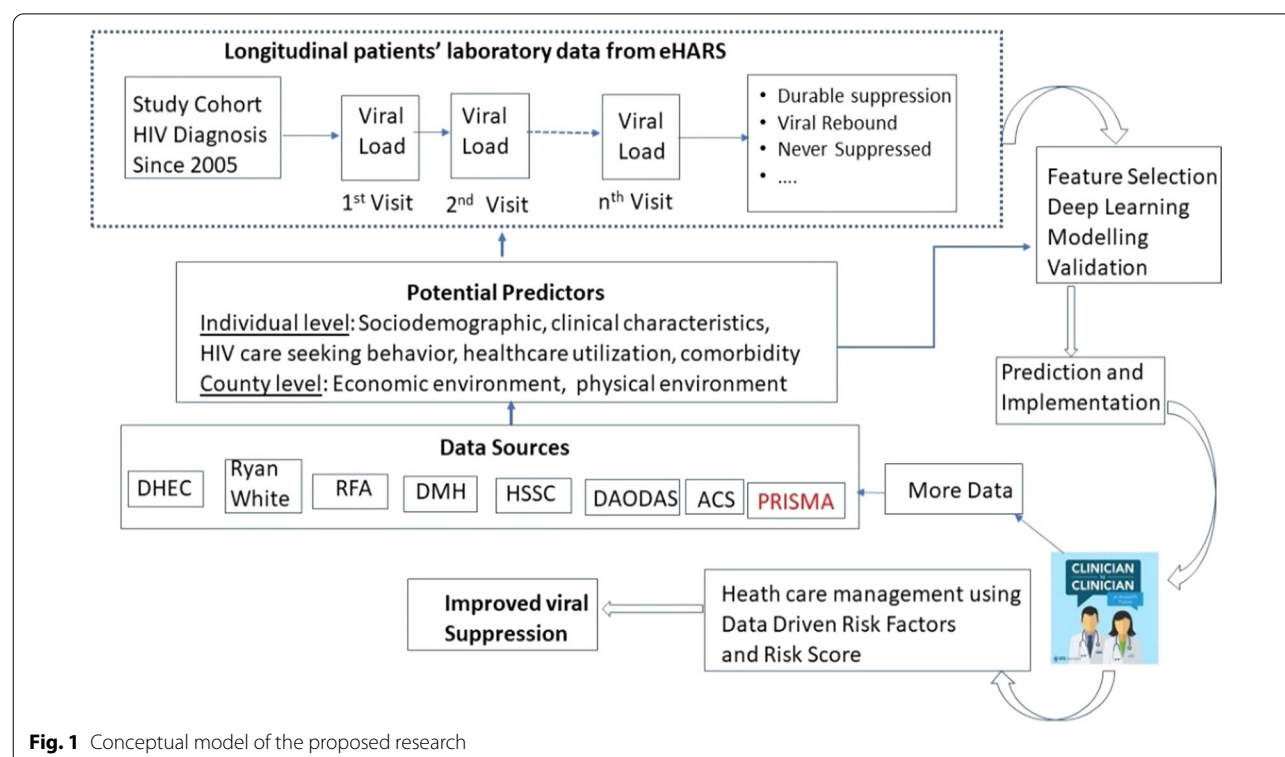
Longitudinal patients' laboratory data from eHARS

Study Cohort HIV Diagnosis Since 2005

Viral Load

1$^{st}$ Visit

Viral Load

2$^{nd}$ Visit

Viral Load

n$^{th}$ Visit

• Durable suppression
• Viral Rebound
• Never Suppressed
• ....

Feature Selection
Deep Learning
Modelling
Validation

Potential Predictors
Individual level: Sociodemographic, clinical characteristics, HIV care seeking behavior, healthcare utilization, comorbidity
County level: Economic environment, physical environment

Prediction and Implementation

Data Sources

DHEC | Ryan White | RFA | DMH | HSSC | DAODAS | ACS | PRISMA

More Data

CLINICIAN CLINICIAN

Improved viral Suppression

Heath care management using Data Driven Risk Factors and Risk Score

Fig. 1 Conceptual model of the proposed research